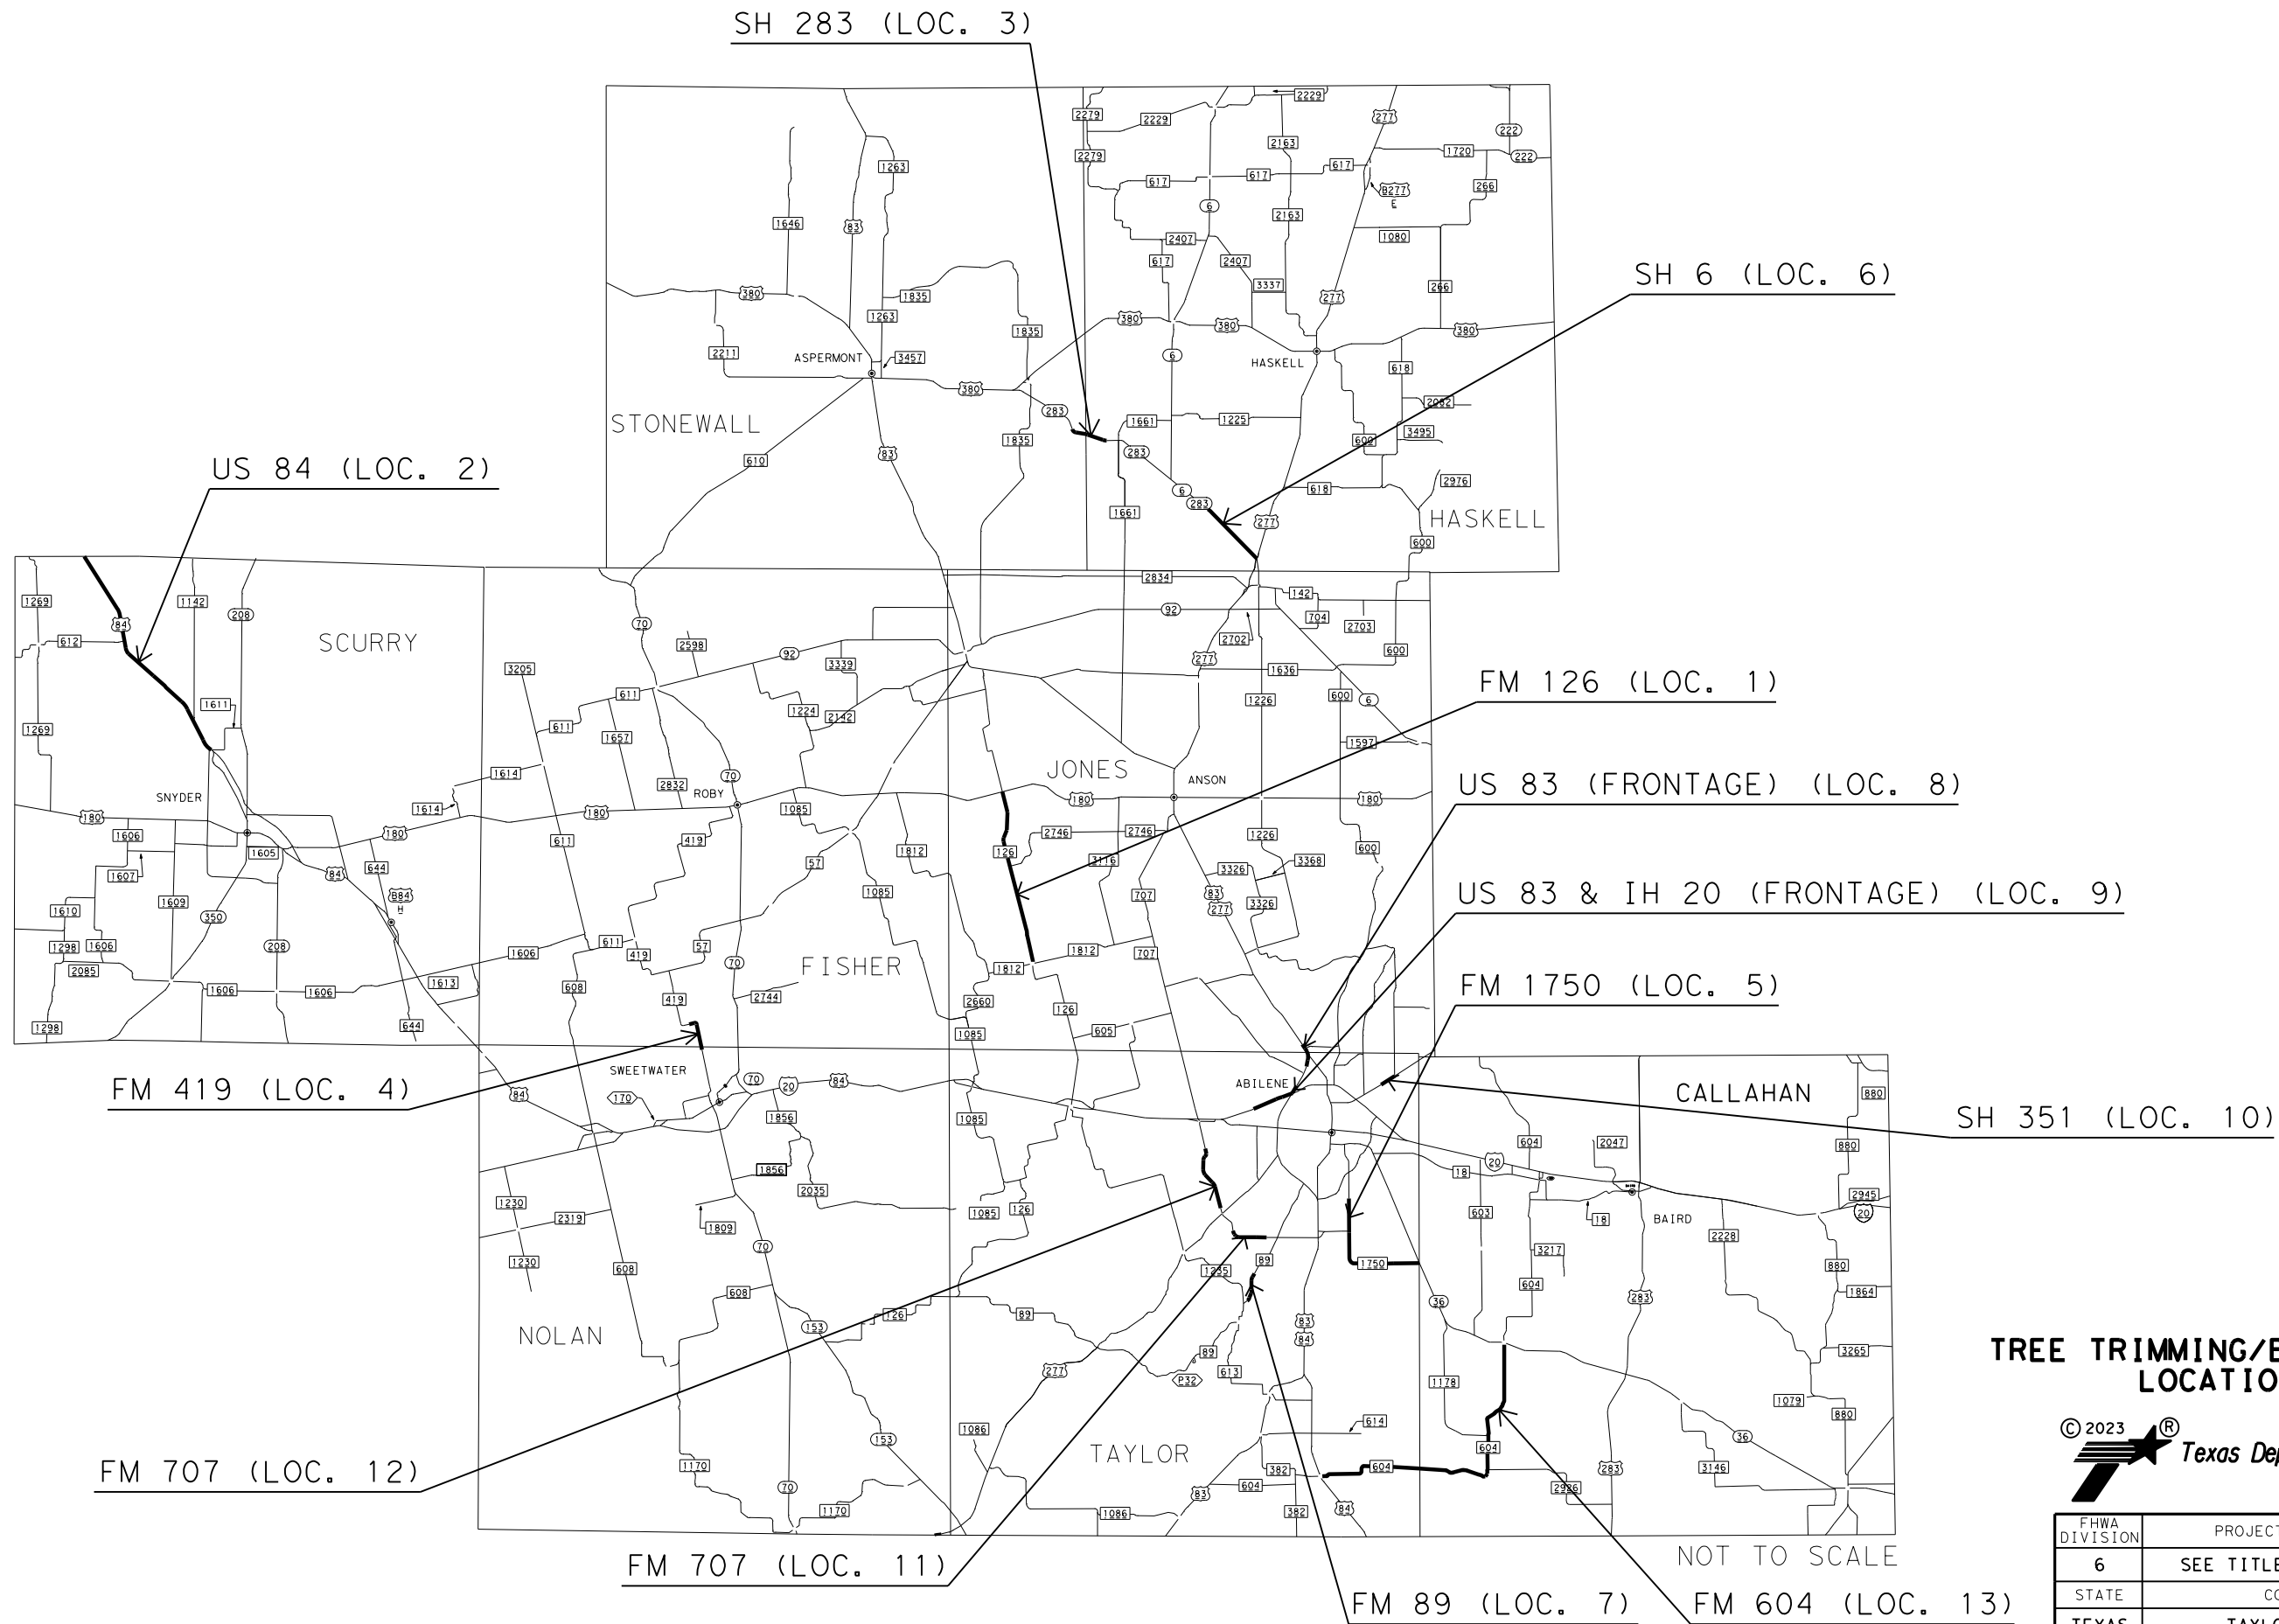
SH 283 (LOC. 3)

SH 6 (LOC. 6)

US 84 (LOC. 2)

FM 126 (LOC. 1)

US 83 (FRONTAGE) (LOC. 8)

US 83 & IH 20 (FRONTAGE) (LOC. 9)

FM 1750 (LOC. 5)

SH 351 (LOC. 10)

FM 419 (LOC. 4)

FM 707 (LOC. 12)

FM 707 (LOC. 11)

FM 89 (LOC. 7)

FM 604 (LOC. 13)

STONEWALL
HASKELL
SCURRY
JONES
FISHER
CALLAHAN
NOLAN
TAYLOR

ASPERMONT
HASKELL
SNYDER
ROBY
ANSON
SWEETWATER
ABILENE
BAIRD

2279 2229 277 222 1720 2163 617 1263 1646 83 B277 E 266 6 2407 1080 380 1835 3337 2211 3457 618 2982 3495 1661 1225 610 1835 6 600 2976 600 1269 1142 208 2834 142 704 2703 92 612 84 2598 70 3205 92 3339 2702 1636 1611 611 1224 2142 1226 1657 1614 70 2832 180 1606 1605 1085 419 2746 126 3116 1812 3326 3368 1607 644 B84 H 1609 350 57 707 3326 1610 1298 2085 208 1613 611 419 1812 707 608 2744 2660 1298 644 605 1085 170 20 1856 1230 2319 2035 1809 1255 89 1230 608 153 89 613 P32 614 1086 1170 382 604 1170 18 603 3217 2047 880 2945 2228 1864 3265 1079 3146 1178 2926

TREE TRIMMING/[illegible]
LOCATIO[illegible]

© 2023 ® Texas De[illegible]

NOT TO SCALE

| FHWA DIVISION | PROJEC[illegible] |
|---|---|
| 6 | SEE TITLE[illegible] |
| STATE | C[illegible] |
| TEXAS | TAYL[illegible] |